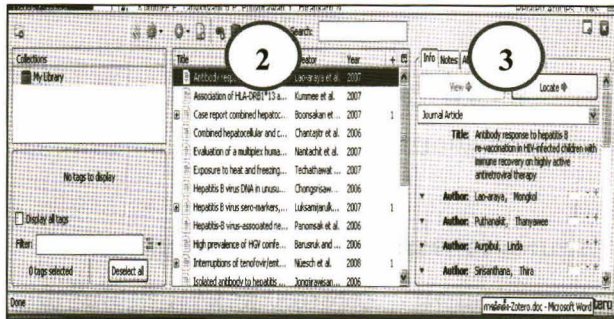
Collections
My Library

No tags to display

Display all tags
Filter:
0 tags selected
Deselect all

Search:

| Title | Creator | Year |  |
|---|---|---|---|
| Antibody resp... | Lao-araya, et... | 2007 |  |
| Association of HLA-DRB1*13 a... | Kummee et al. | 2007 |  |
| Case report combined hepatoc... | Boonsakan et ... | 2007 | 1 |
| Combined hepatocellular and c... | Chantajitr et al. | 2006 |  |
| Evaluation of a multiplex human... | Nantachit et al. | 2007 |  |
| Exposure to heat and freezing... | Techathawat ... | 2007 |  |
| Hepatitis B virus DNA in unusu... | Chongsrisaw... | 2006 |  |
| Hepatitis B virus sero-markers,... | Luksamijaruk... | 2007 | 1 |
| Hepatitis-B virus-associated ne... | Panomsak et al. | 2006 |  |
| High prevalence of HGV confe... | Barusruk and ... | 2006 |  |
| Interruptions of tenofovir/emt... | Nüesch et al. | 2008 | 1 |
| Isolated antibody to hepatitis ... | Jongjirawisan... | 2006 |  |

2

3

Info Notes

View
Locate

Journal Article

Title: Antibody response to hepatitis B re-vaccination in HIV-infected children with immune recovery on highly active antiretroviral therapy

Author: Lao-araya, Mongkol
Author: Puthanakit, Thanyawee
Author: Aurpibul, Linda
Author: Sirisanthana, Thira

Done
เทคนิคการ-Zotero.doc - Microsoft Word